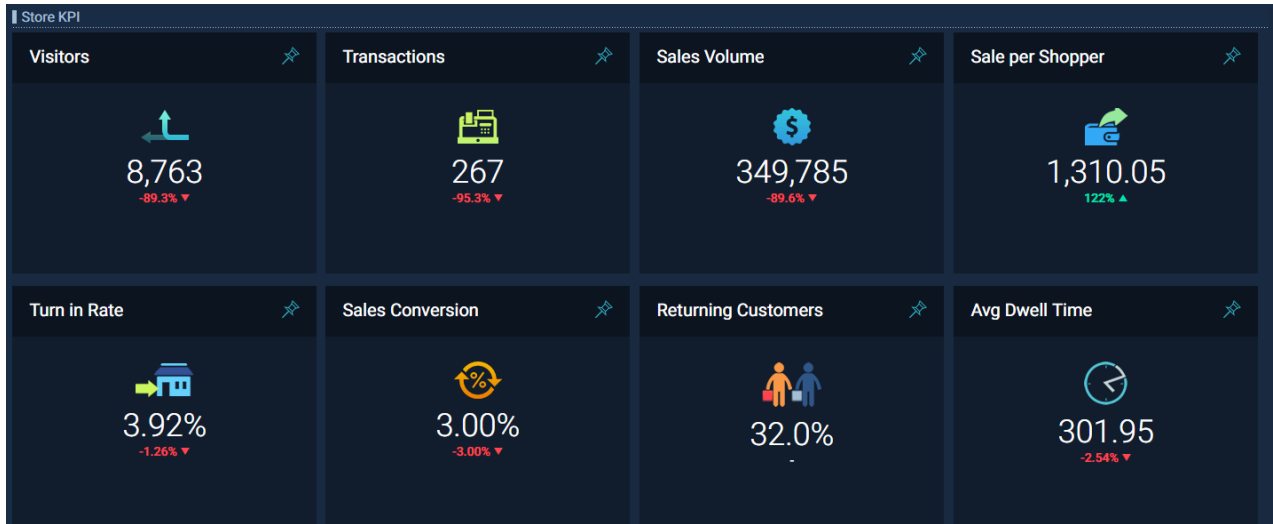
Store KPI

Visitors

8,763
-89.3% ▼

Transactions

267
-95.3% ▼

Sales Volume

$

349,785
-89.6% ▼

Sale per Shopper

1,310.05
122% ▲

Turn in Rate

3.92%
-1.26% ▼

Sales Conversion

%

3.00%
-3.00% ▼

Returning Customers

32.0%
-

Avg Dwell Time

301.95
-2.54% ▼